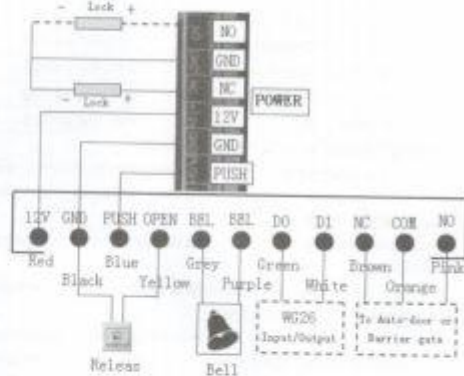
- Lock +

- Lock +

NO
GND
NC
12V
GND
PUSH

POWER

12V GND PUSH OPEN BEL BEL D0 D1 NC COM NO

Red Black Blue Yellow Grey Purple Green White Brown Orange Pink

WG26 Input/Output

To Auto-door or Barrier gate

Release

Bell